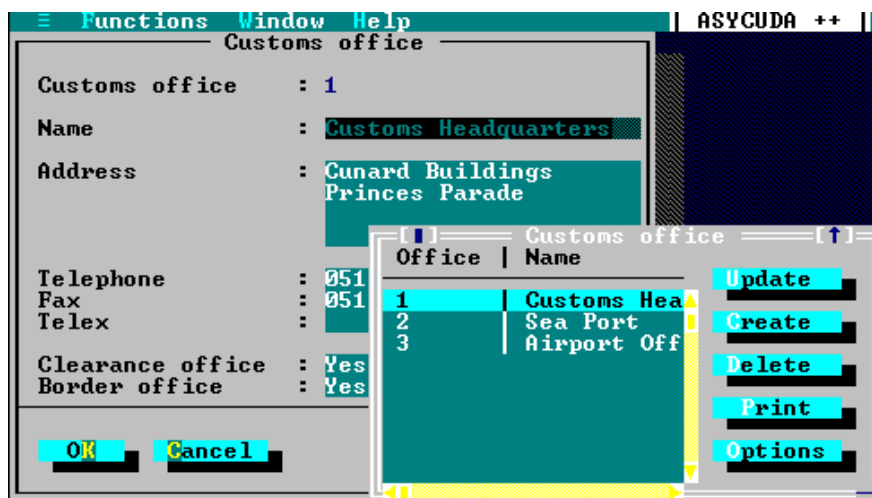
≡ Functions Window Help | ASYCUDA ++ |

Customs office

Customs office : 1

Name : Customs Headquarters

Address : Cunard Buildings
Princes Parade

Telephone : 051
Fax : 051
Telex :

Clearance office : Yes
Border office : Yes

OK Cancel

Customs office

| Office | Name |
|---|---|
| 1 | Customs Hea |
| 2 | Sea Port |
| 3 | Airport Off |

Update
Create
Delete
Print
Options